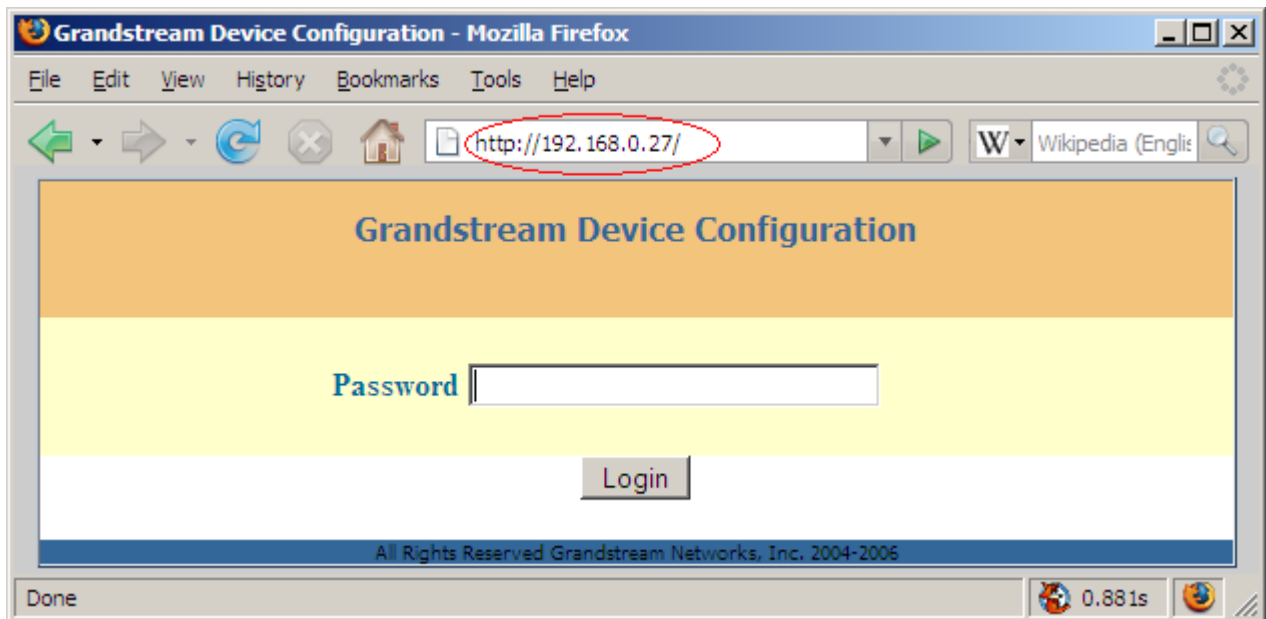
Grandstream Device Configuration - Mozilla Firefox

File Edit View History Bookmarks Tools Help

http://192.168.0.27/

Wikipedia (Englis

Grandstream Device Configuration

Password

Login

All Rights Reserved Grandstream Networks, Inc. 2004-2006

Done

0.881s